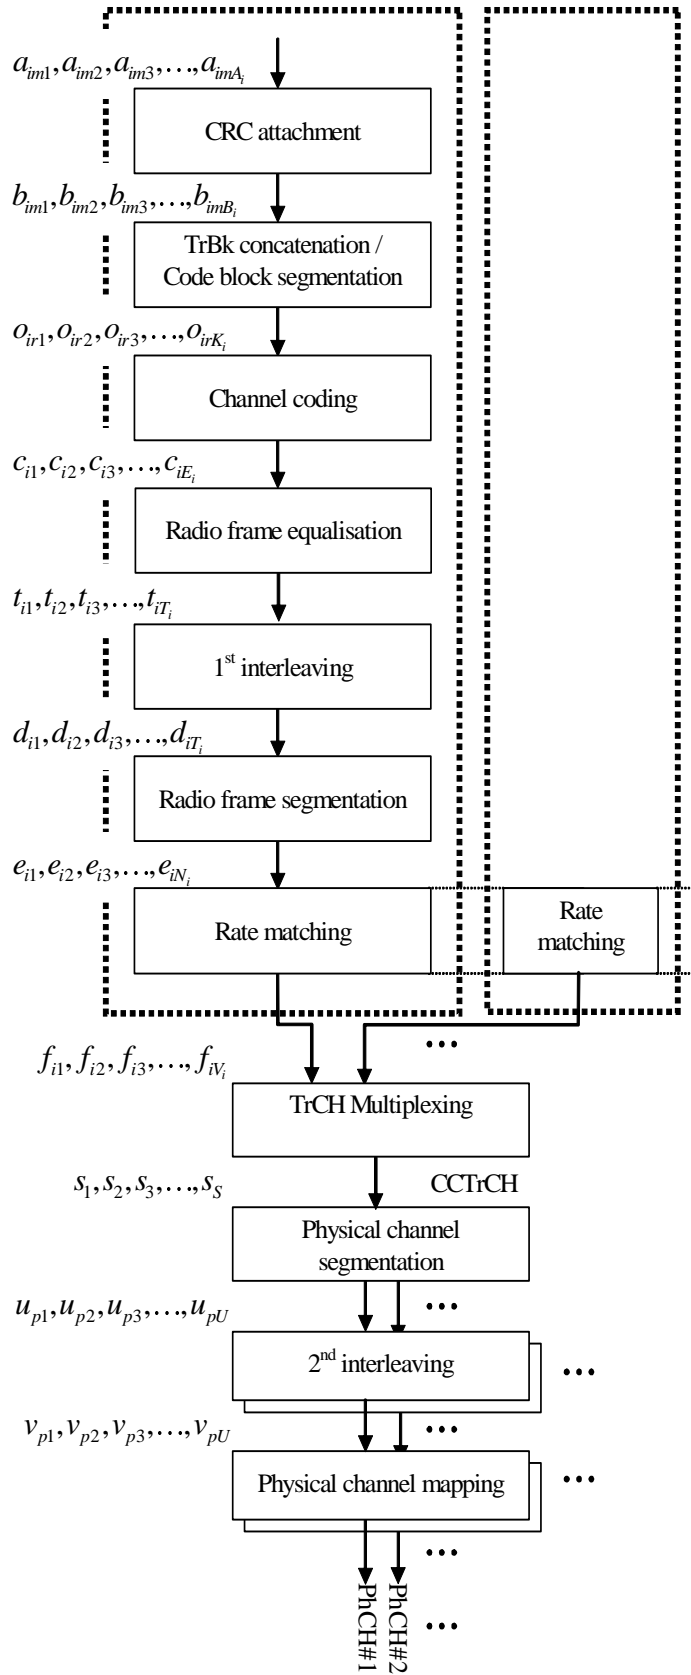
$a_{im1}, a_{im2}, a_{im3}, \ldots, a_{imA_i}$

CRC attachment

$b_{im1}, b_{im2}, b_{im3}, \ldots, b_{imB_i}$

TrBk concatenation / Code block segmentation

$o_{ir1}, o_{ir2}, o_{ir3}, \ldots, o_{irK_i}$

Channel coding

$c_{i1}, c_{i2}, c_{i3}, \ldots, c_{iE_i}$

Radio frame equalisation

$t_{i1}, t_{i2}, t_{i3}, \ldots, t_{iT_i}$

1$^{st}$ interleaving

$d_{i1}, d_{i2}, d_{i3}, \ldots, d_{iT_i}$

Radio frame segmentation

$e_{i1}, e_{i2}, e_{i3}, \ldots, e_{iN_i}$

Rate matching

Rate matching

$f_{i1}, f_{i2}, f_{i3}, \ldots, f_{iV_i}$

TrCH Multiplexing

$s_1, s_2, s_3, \ldots, s_S$

CCTrCH

Physical channel segmentation

$u_{p1}, u_{p2}, u_{p3}, \ldots, u_{pU}$

2$^{nd}$ interleaving

$v_{p1}, v_{p2}, v_{p3}, \ldots, v_{pU}$

Physical channel mapping

PhCH#1

PhCH#2